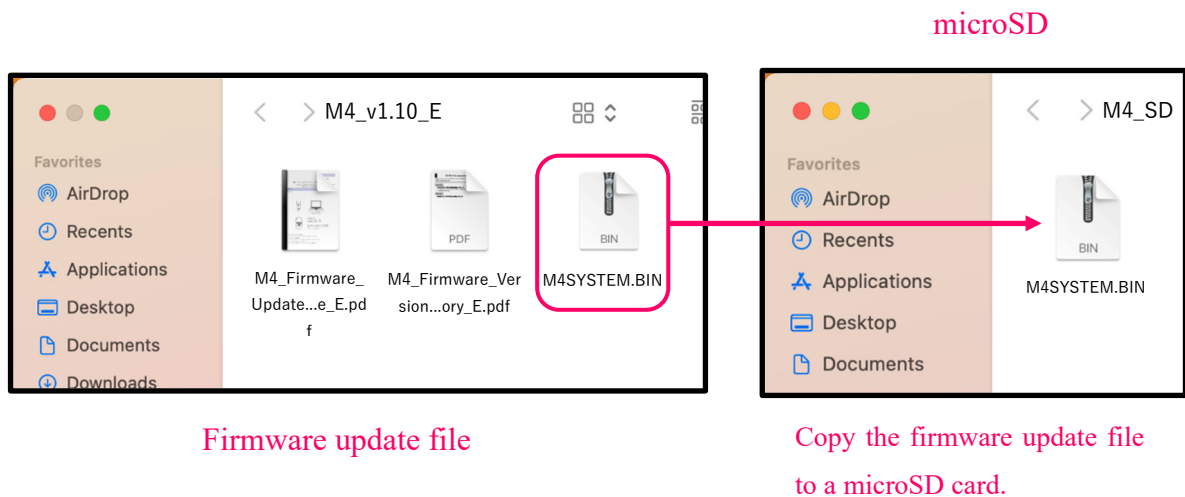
microSD

M4_v1.10_E

Favorites
AirDrop
Recents
Applications
Desktop
Documents
Downloads

M4_Firmware_Update...e_E.pdf

PDF
M4_Firmware_Version...ory_E.pdf

BIN
M4SYSTEM.BIN

M4_SD

Favorites
AirDrop
Recents
Applications
Desktop
Documents

BIN
M4SYSTEM.BIN

Firmware update file

Copy the firmware update file to a microSD card.